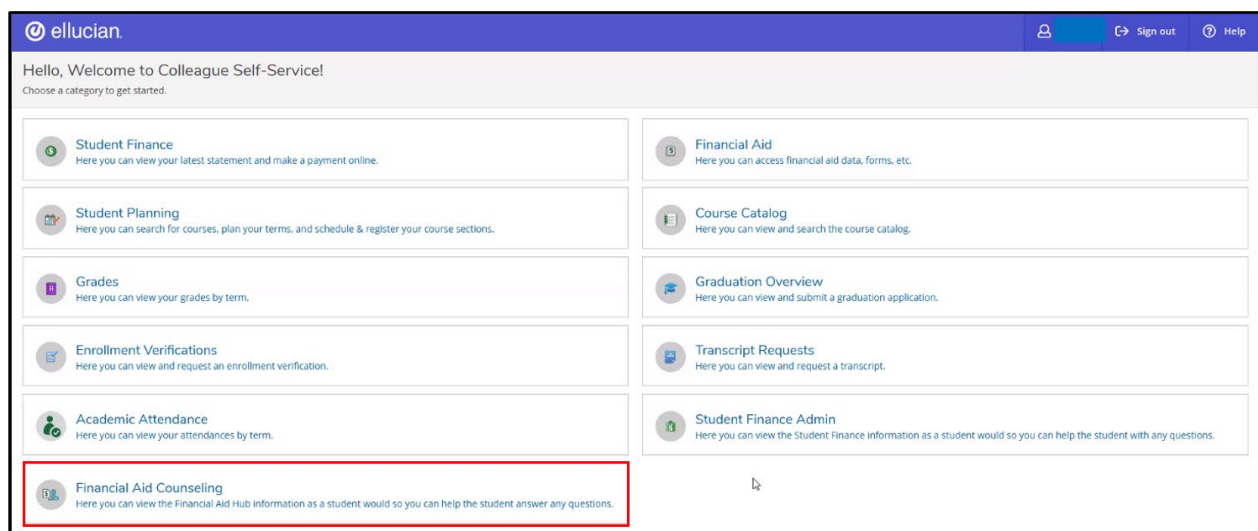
ellucian.

Sign out

Help

Hello, Welcome to Colleague Self-Service!

Choose a category to get started.

Student Finance
Here you can view your latest statement and make a payment online.

Financial Aid
Here you can access financial aid data, forms, etc.

Student Planning
Here you can search for courses, plan your terms, and schedule & register your course sections.

Course Catalog
Here you can view and search the course catalog.

Grades
Here you can view your grades by term.

Graduation Overview
Here you can view and submit a graduation application.

Enrollment Verifications
Here you can view and request an enrollment verification.

Transcript Requests
Here you can view and request a transcript.

Academic Attendance
Here you can view your attendances by term.

Student Finance Admin
Here you can view the Student Finance information as a student would so you can help the student with any questions.

Financial Aid Counseling
Here you can view the Financial Aid Hub information as a student would so you can help the student answer any questions.